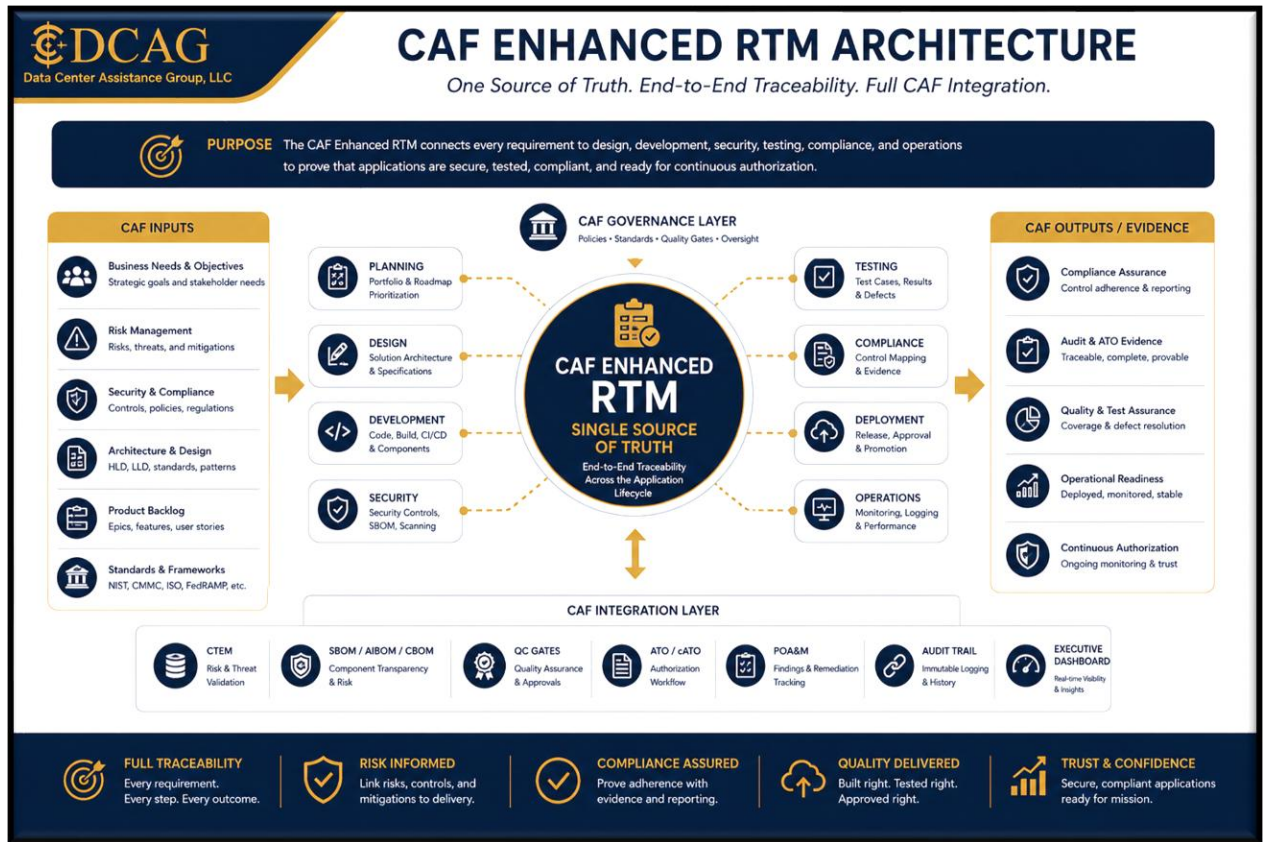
DCAG
Data Center Assistance Group, LLC

CAF ENHANCED RTM ARCHITECTURE

One Source of Truth. End-to-End Traceability. Full CAF Integration.

PURPOSE The CAF Enhanced RTM connects every requirement to design, development, security, testing, compliance, and operations to prove that applications are secure, tested, compliant, and ready for continuous authorization.

CAF INPUTS

Business Needs & Objectives
Strategic goals and stakeholder needs

Risk Management
Risks, threats, and mitigations

Security & Compliance
Controls, policies, regulations

Architecture & Design
HLD, LLD, standards, patterns

Product Backlog
Epics, features, user stories

Standards & Frameworks
NIST, CMMC, ISO, FedRAMP, etc.

CAF GOVERNANCE LAYER
Policies • Standards • Quality Gates • Oversight

PLANNING
Portfolio & Roadmap Prioritization

DESIGN
Solution Architecture & Specifications

DEVELOPMENT
Code, Build, CI/CD & Components

SECURITY
Security Controls, SBOM, Scanning

CAF ENHANCED RTM
SINGLE SOURCE OF TRUTH
End-to-End Traceability Across the Application Lifecycle

TESTING
Test Cases, Results & Defects

COMPLIANCE
Control Mapping & Evidence

DEPLOYMENT
Release, Approval & Promotion

OPERATIONS
Monitoring, Logging & Performance

CAF OUTPUTS / EVIDENCE

Compliance Assurance
Control adherence & reporting

Audit & ATO Evidence
Traceable, complete, provable

Quality & Test Assurance
Coverage & defect resolution

Operational Readiness
Deployed, monitored, stable

Continuous Authorization
Ongoing monitoring & trust

CAF INTEGRATION LAYER

CTEM
Risk & Threat Validation

SBOM / AIBOM / CBOM
Component Transparency & Risk

QC GATES
Quality Assurance & Approvals

ATO / cATO
Authorization Workflow

POA&M
Findings & Remediation Tracking

AUDIT TRAIL
Immutable Logging & History

EXECUTIVE DASHBOARD
Real-time Visibility & Insights

FULL TRACEABILITY
Every requirement. Every step. Every outcome.

RISK INFORMED
Link risks, controls, and mitigations to delivery.

COMPLIANCE ASSURED
Prove adherence with evidence and reporting.

QUALITY DELIVERED
Built right. Tested right. Approved right.

TRUST & CONFIDENCE
Secure, compliant applications ready for mission.